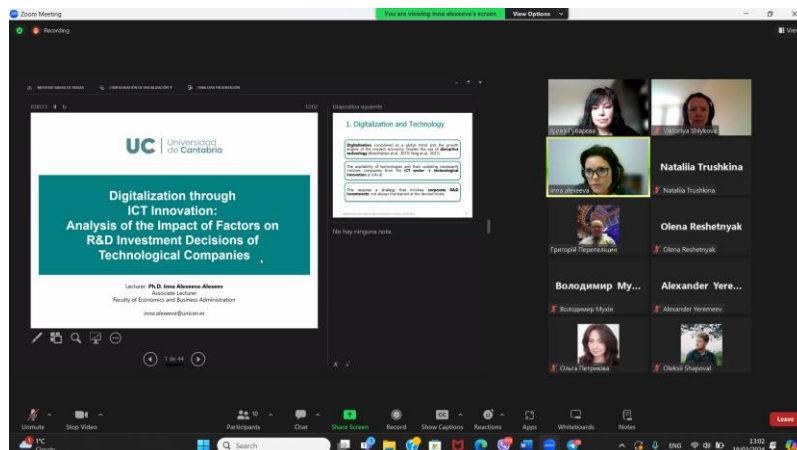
Zoom Meeting

You are viewing inna alexeeva's screen

View Options

Recording

View

MOSTRAR BARRA DE TAREAS

CONFIGURACIÓN DE VISUALIZACIÓN

FINALIZAR PRESENTACIÓN

0:00:13

12:02

Diapositiva siguiente

UC | Universidad de Cantabria

Digitalization through ICT Innovation: Analysis of the Impact of Factors on R&D Investment Decisions of Technological Companies

Lecturer: Ph.D. Inna Alexeeva-Alexeev
Associate Lecturer
Faculty of Economics and Business Administration

inna.alexeeva@unican.es

1 de 44

1. Digitalization and Technology

Digitalization, considered as a global trend and the growth engine of the modern economy, implies the use of disruptive technology

The availability of technologies and their updating necessarily involves companies from the ICT sector. A technological innovation is critical.

This requires a strategy that involves corporate R&D investments not always maintained at the desired levels.

No hay ninguna nota

Vikoriya Shlykova

Nataliia Trushkina

inna alexeeva

Nataliia Trushkina

Olena Reshetnyak

Григорій Перепелиця

Olena Reshetnyak

Володимир Му...

Alexander Yere...

Володимир Мухін

Alexander Yeremeev

Ольга Петрикова

Oleksii Shapoval

Unmute

Stop Video

Participants

10

Chat

Share Screen

Record

Show Captions

Reactions

Apps

Whiteboards

Notes

Leave

1°C

Search

ENG

13:02